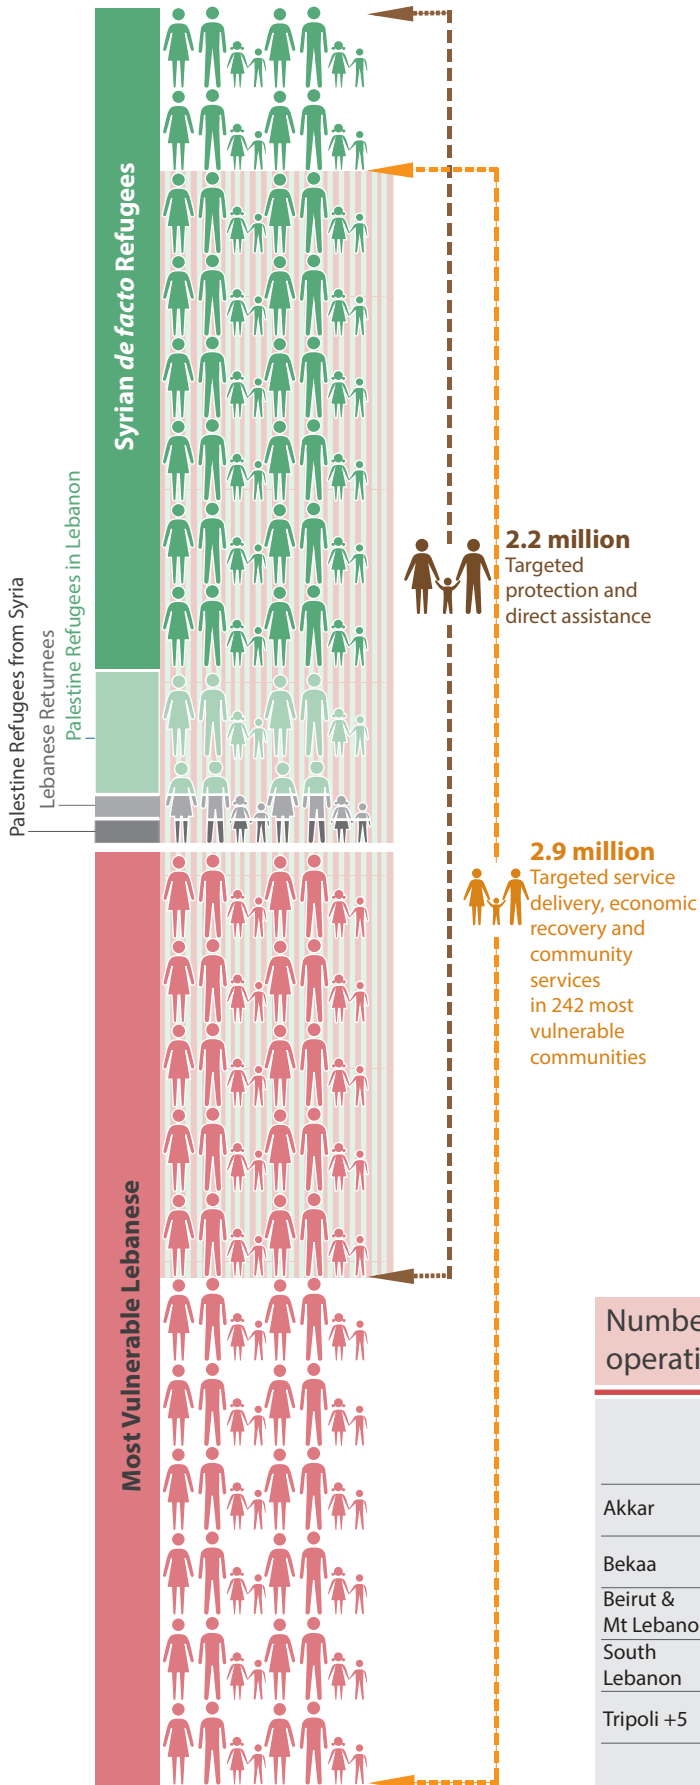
Syrian de facto Refugees

Palestine Refugees in Lebanon

Lebanese Returnees

Palestine Refugees from Syria

Most Vulnerable Lebanese

2.2 million
Targeted protection and direct assistance

2.9 million
Targeted service delivery, economic recovery and community services in 242 most vulnerable communities

Numbe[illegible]
operati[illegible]

Akkar

Bekaa

Beirut & Mt Lebano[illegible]

South Lebanon

Tripoli +5